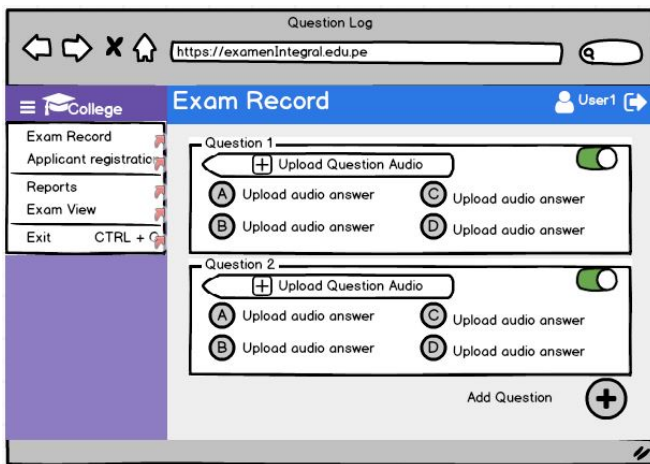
Question Log

https://examenIntegral.edu.pe

College

Exam Record

User1

Exam Record
Applicant registratio
Reports
Exam View
Exit CTRL + Q

Question 1
Upload Question Audio
A Upload audio answer
C Upload audio answer
B Upload audio answer
D Upload audio answer

Question 2
Upload Question Audio
A Upload audio answer
C Upload audio answer
B Upload audio answer
D Upload audio answer

Add Question